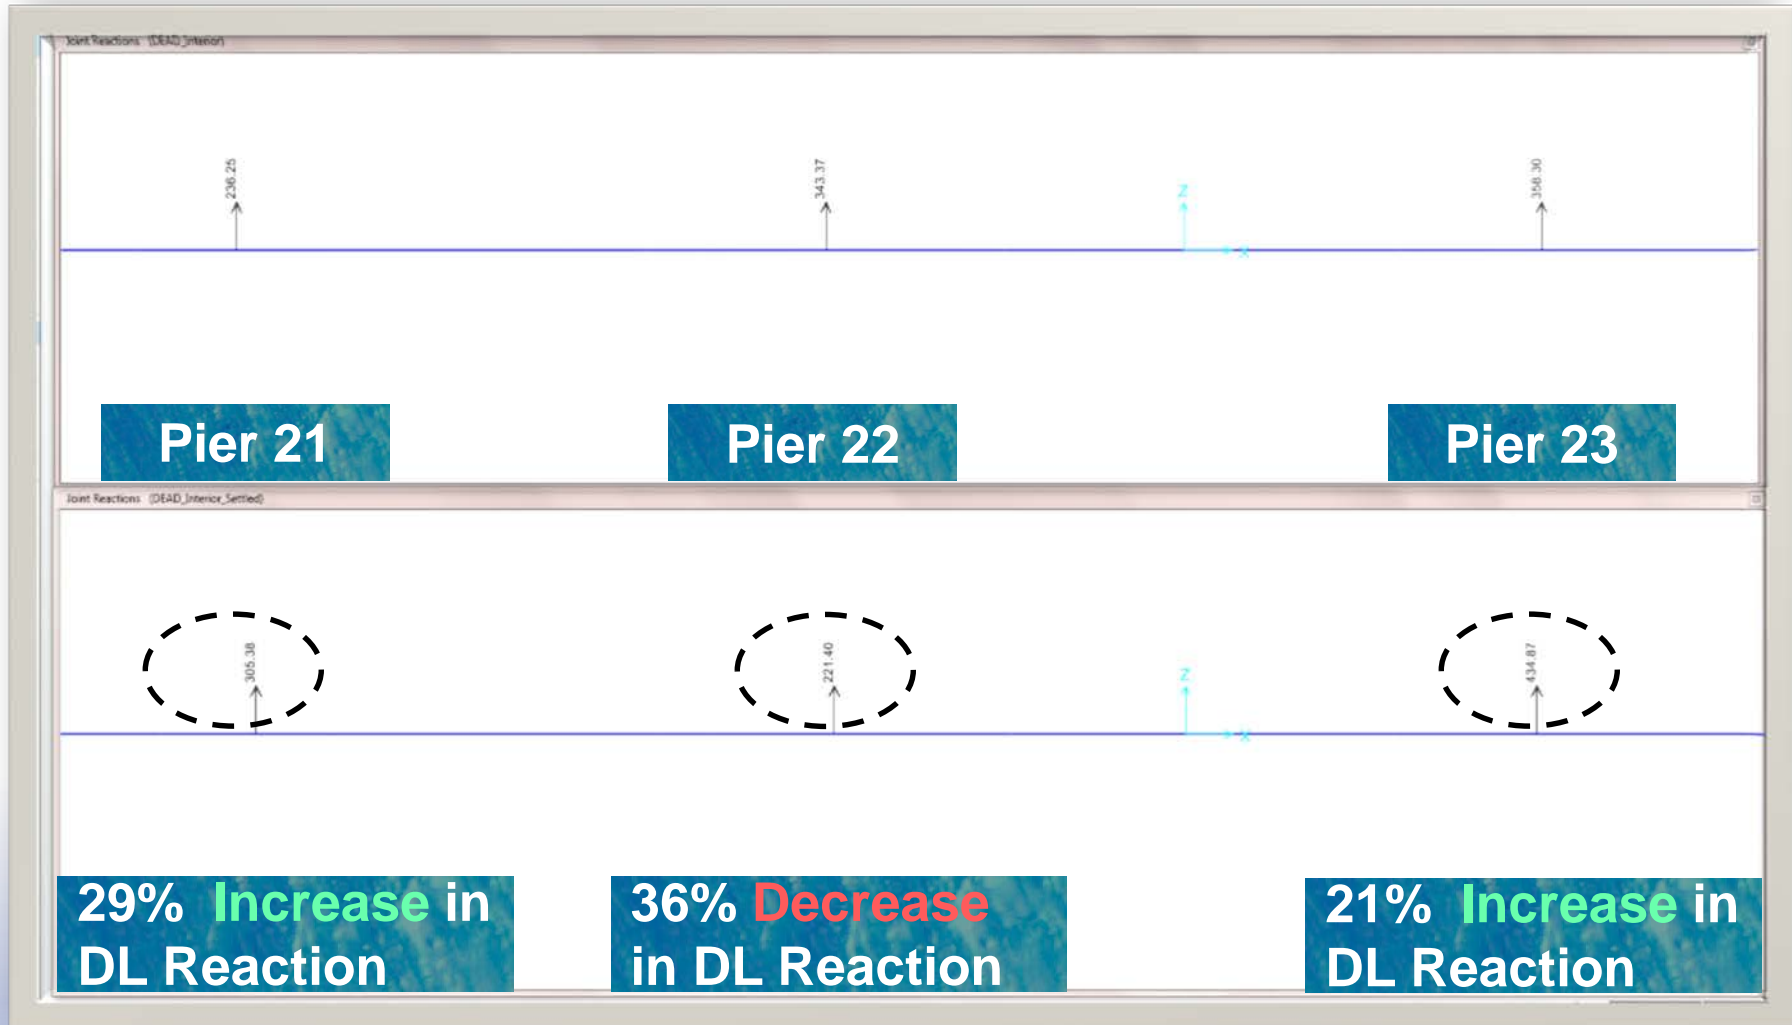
Joint Reactions (DEAD_Interior)

236.25

343.37

Z

X

358.30

Pier 21

Pier 22

Pier 23

Joint Reactions (DEAD_Interior_Settled)

305.38

221.40

Z

X

434.87

29% Increase in DL Reaction

36% Decrease in DL Reaction

21% Increase in DL Reaction